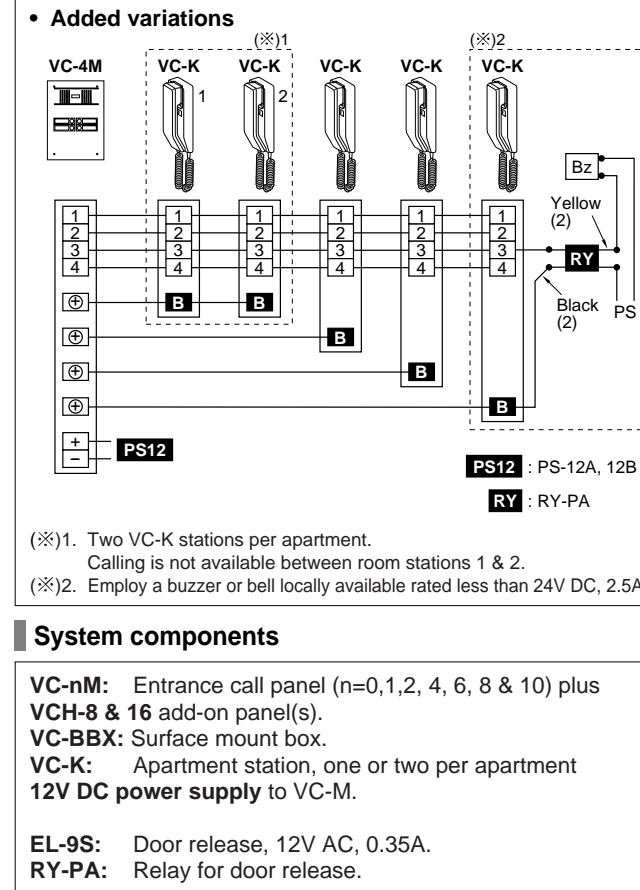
• Added variations

(※)1

(※)2

VC-4M

VC-K

VC-K

VC-K

VC-K

VC-K

1

2

Bz

Yellow (2)

RY

Black (2)

PS

1
2
3
4

1
2
3
4

1
2
3
4

1
2
3
4

1
2
3
4

1
2
3
4

⊕

B

B

⊕

B

⊕

B

⊕

B

+
−

PS12

PS12 : PS-12A, 12B

RY : RY-PA

(※)1. Two VC-K stations per apartment.
Calling is not available between room stations 1 & 2.
(※)2. Employ a buzzer or bell locally available rated less than 24V DC, 2.5A

System components

VC-nM: Entrance call panel (n=0,1,2, 4, 6, 8 & 10) plus VCH-8 & 16 add-on panel(s).
VC-BBX: Surface mount box.
VC-K: Apartment station, one or two per apartment
12V DC power supply to VC-M.

EL-9S: Door release, 12V AC, 0.35A.
RY-PA: Relay for door release.